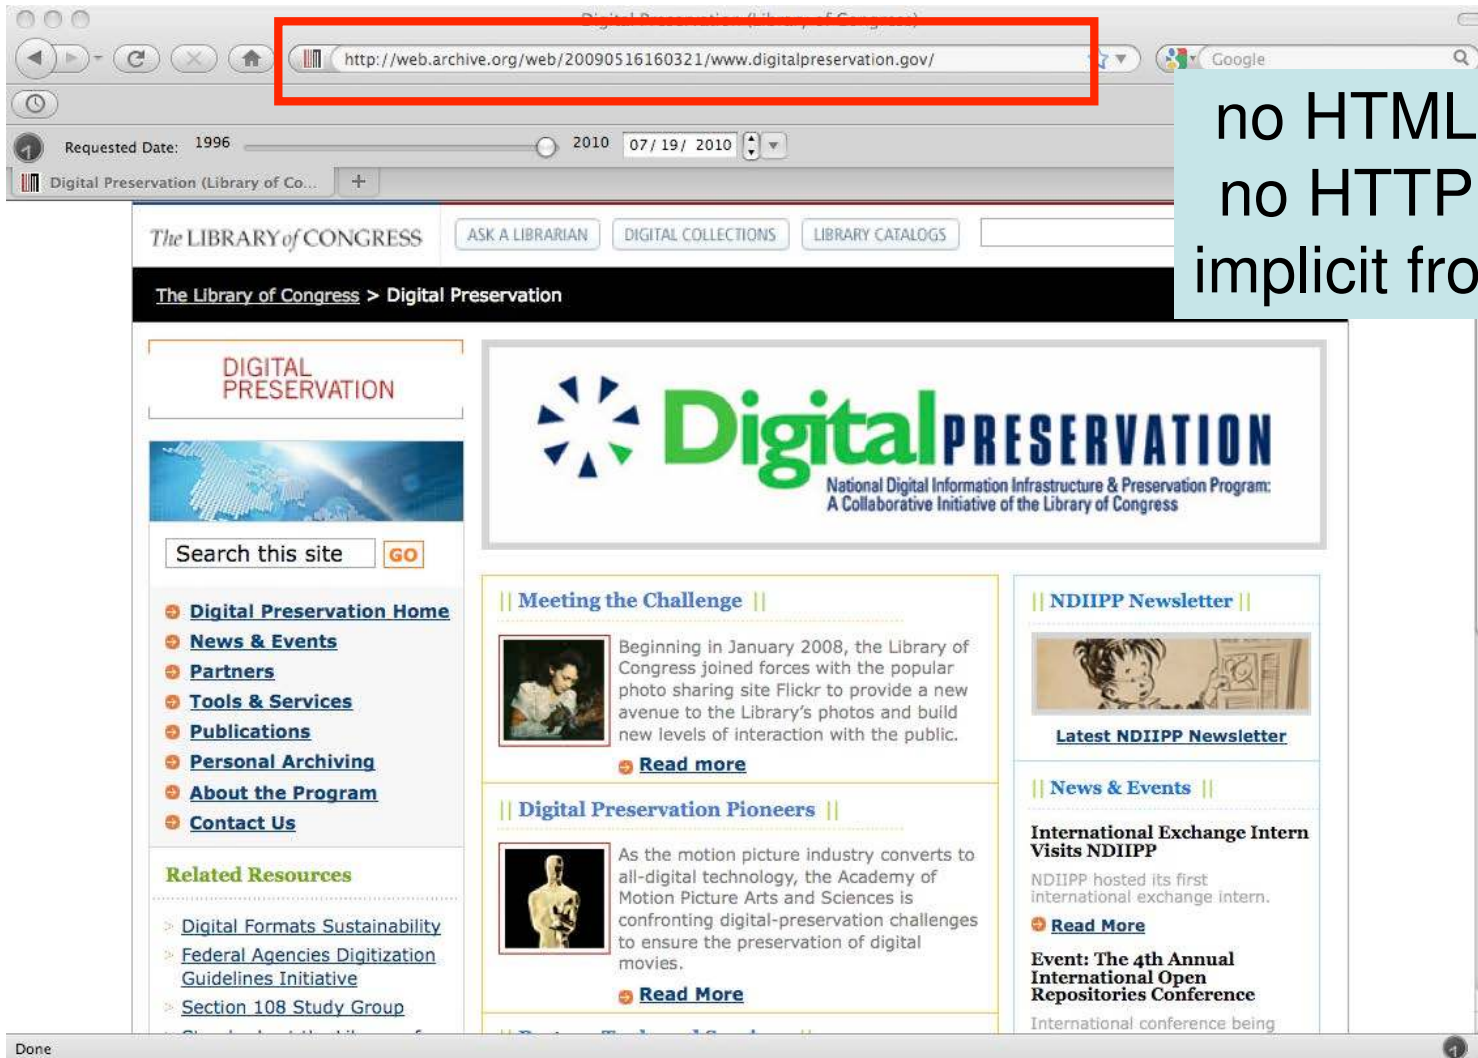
Digital Preservation (Library of Congress)

http://web.archive.org/web/20090516160321/www.digitalpreservation.gov/

Google

no HTML
no HTTP
implicit fro

Requested Date: 1996 2010 07/ 19/ 2010

Digital Preservation (Library of Co...

The LIBRARY of CONGRESS

ASK A LIBRARIAN DIGITAL COLLECTIONS LIBRARY CATALOGS

The Library of Congress > Digital Preservation

DIGITAL PRESERVATION

Search this site GO

Digital Preservation Home
News & Events
Partners
Tools & Services
Publications
Personal Archiving
About the Program
Contact Us

Related Resources

Digital Formats Sustainability
Federal Agencies Digitization Guidelines Initiative
Section 108 Study Group

Digital PRESERVATION
National Digital Information Infrastructure & Preservation Program: A Collaborative Initiative of the Library of Congress

|| Meeting the Challenge ||

Beginning in January 2008, the Library of Congress joined forces with the popular photo sharing site Flickr to provide a new avenue to the Library's photos and build new levels of interaction with the public.

Read more

|| Digital Preservation Pioneers ||

As the motion picture industry converts to all-digital technology, the Academy of Motion Picture Arts and Sciences is confronting digital-preservation challenges to ensure the preservation of digital movies.

Read More

|| NDIIPP Newsletter ||

Latest NDIIPP Newsletter

|| News & Events ||

International Exchange Intern Visits NDIIPP

NDIIPP hosted its first international exchange intern.

Read More

Event: The 4th Annual International Open Repositories Conference

International conference being

Done